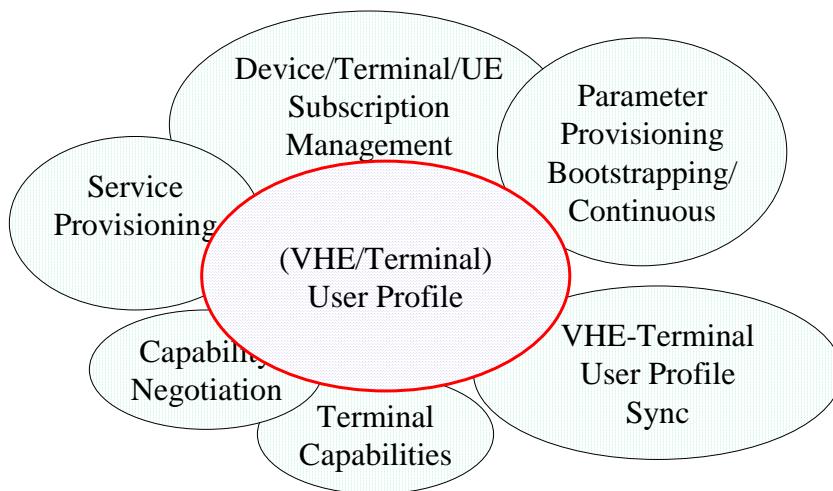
Device/Terminal/UE Subscription Management

Parameter Provisioning Bootstrapping/ Continuous

Service Provisioning

(VHE/Terminal) User Profile

Capability Negotiation

VHE-Terminal User Profile Sync

Terminal Capabilities